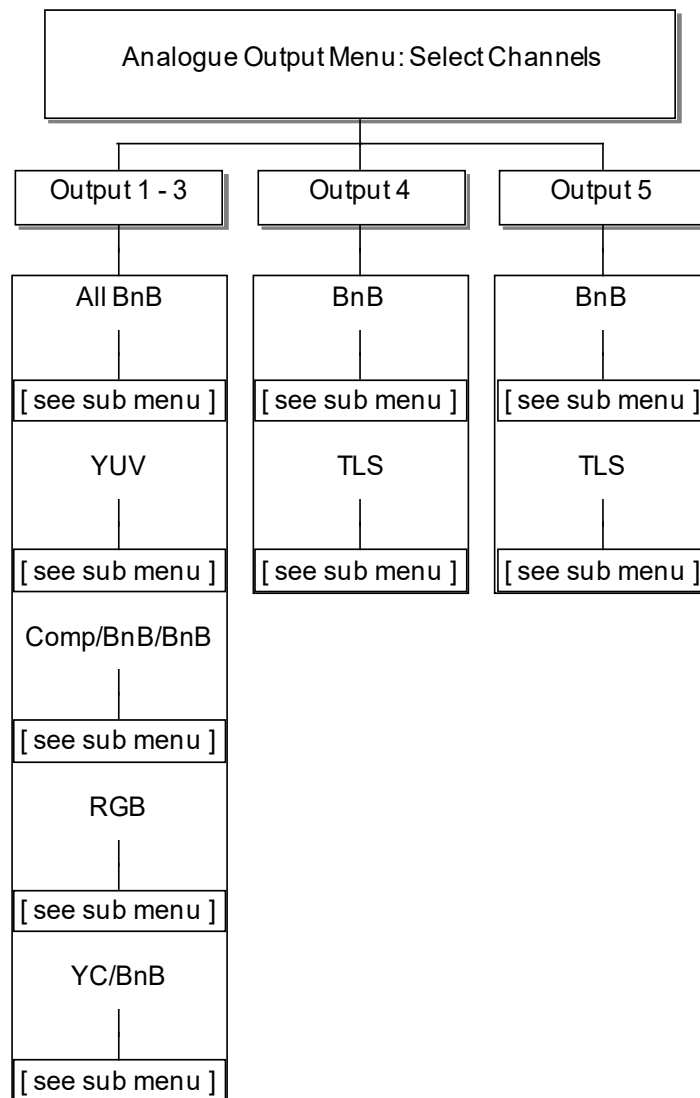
Analogue Output Menu: Select Channels

Output 1 - 3

All BnB

[ see sub menu ]

YUV

[ see sub menu ]

Comp/BnB/BnB

[ see sub menu ]

RGB

[ see sub menu ]

YC/BnB

[ see sub menu ]

Output 4

BnB

[ see sub menu ]

TLS

[ see sub menu ]

Output 5

BnB

[ see sub menu ]

TLS

[ see sub menu ]